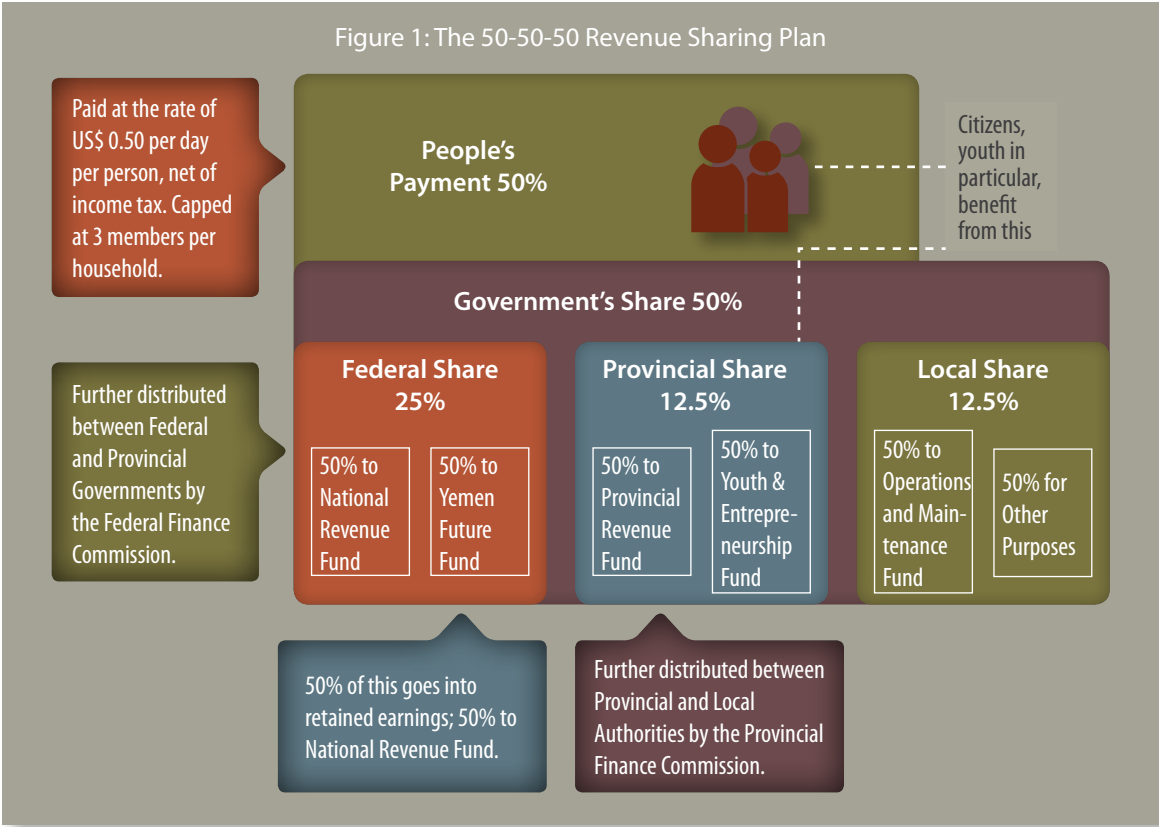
Figure 1: The 50-50-50 Revenue Sharing Plan

Paid at the rate of US$ 0.50 per day per person, net of income tax. Capped at 3 members per household.

People's Payment 50%

Citizens, youth in particular, benefit from this

Government's Share 50%

Further distributed between Federal and Provincial Governments by the Federal Finance Commission.

Federal Share 25%

50% to National Revenue Fund

50% to Yemen Future Fund

Provincial Share 12.5%

50% to Provincial Revenue Fund

50% to Youth & Entrepreneurship Fund

Local Share 12.5%

50% to Operations and Maintenance Fund

50% for Other Purposes

50% of this goes into retained earnings; 50% to National Revenue Fund.

Further distributed between Provincial and Local Authorities by the Provincial Finance Commission.